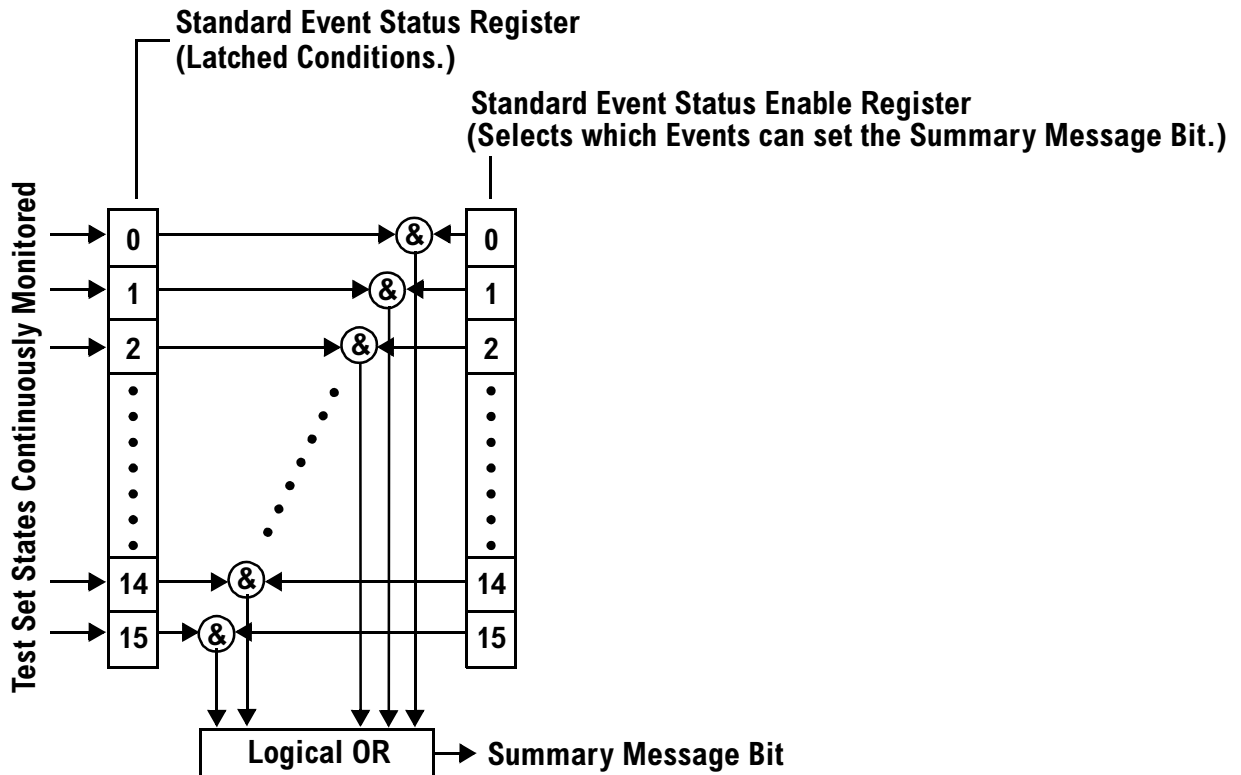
Standard Event Status Register
(Latched Conditions.)

Standard Event Status Enable Register
(Selects which Events can set the Summary Message Bit.)

Test Set States Continuously Monitored

0
1
2
14
15

&
&
&
&
&

0
1
2
14
15

Logical OR

Summary Message Bit